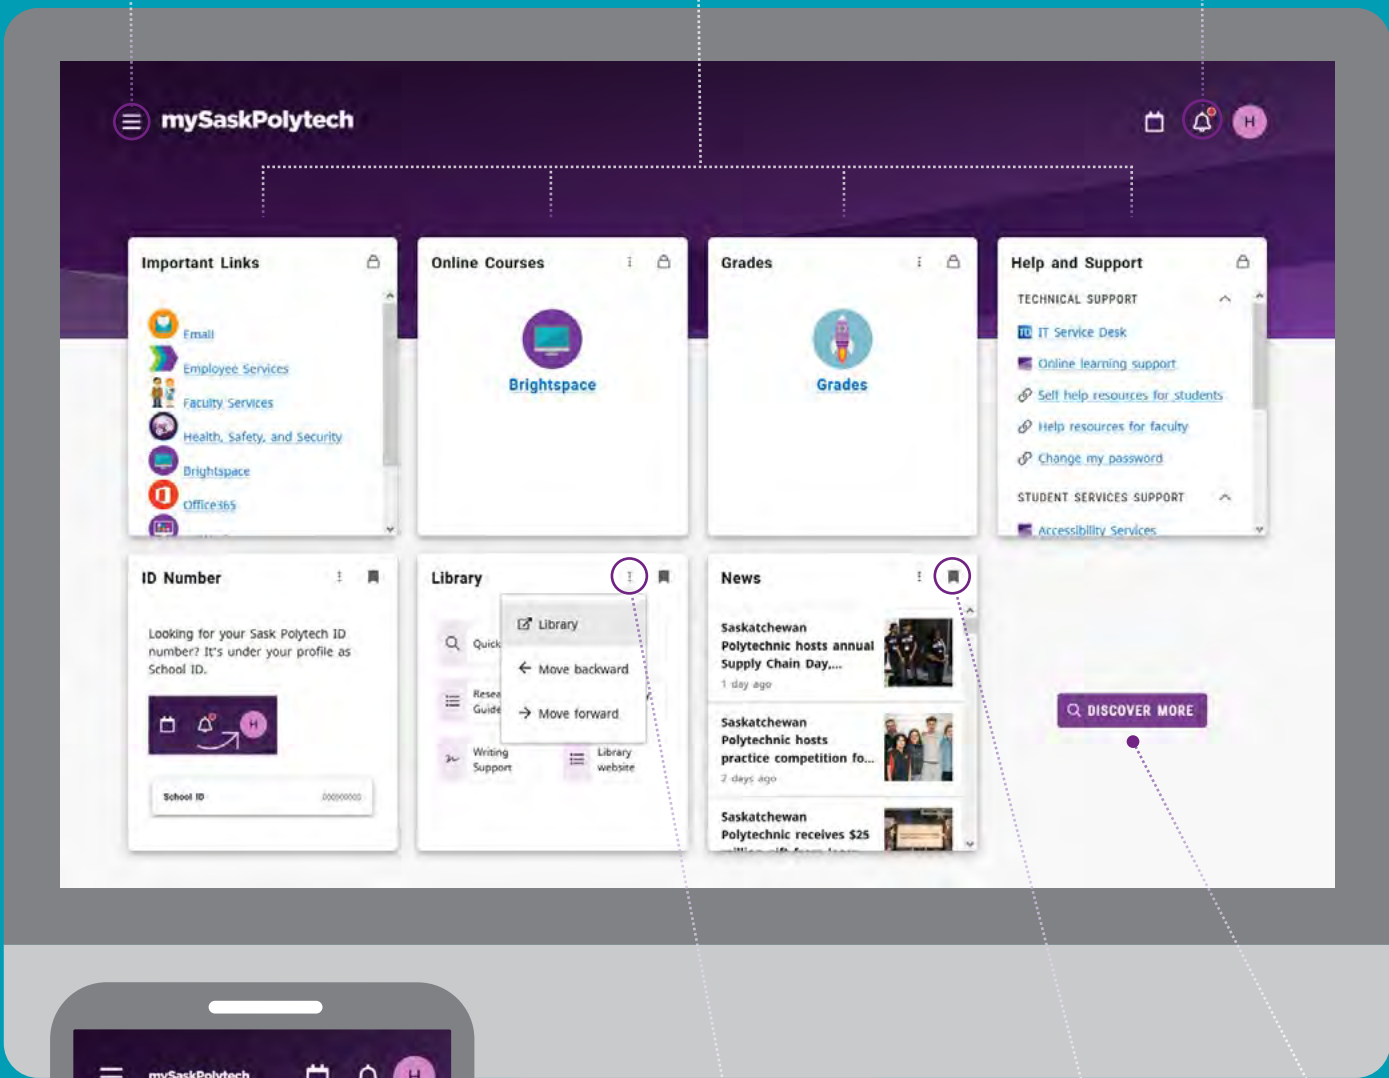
mySaskPolytech

H

Important Links

Email

Employee Services

Faculty Services

Health, Safety, and Security

Brightspace

Office365

Online Courses

Brightspace

Grades

Grades

Help and Support

TECHNICAL SUPPORT

IT Service Desk

Online learning support

Self help resources for students

Help resources for faculty

Change my password

STUDENT SERVICES SUPPORT

Accessibility Services

ID Number

Looking for your Sask Polytech ID number? It's under your profile as School ID.

H

School ID

Library

Quick

Resea Guide

Writing Support

Library website

Library

Move backward

Move forward

News

Saskatchewan Polytechnic hosts annual Supply Chain Day,...

1 day ago

Saskatchewan Polytechnic hosts practice competition fo...

2 days ago

Saskatchewan Polytechnic receives $25

DISCOVER MORE

mySaskPolytech

H